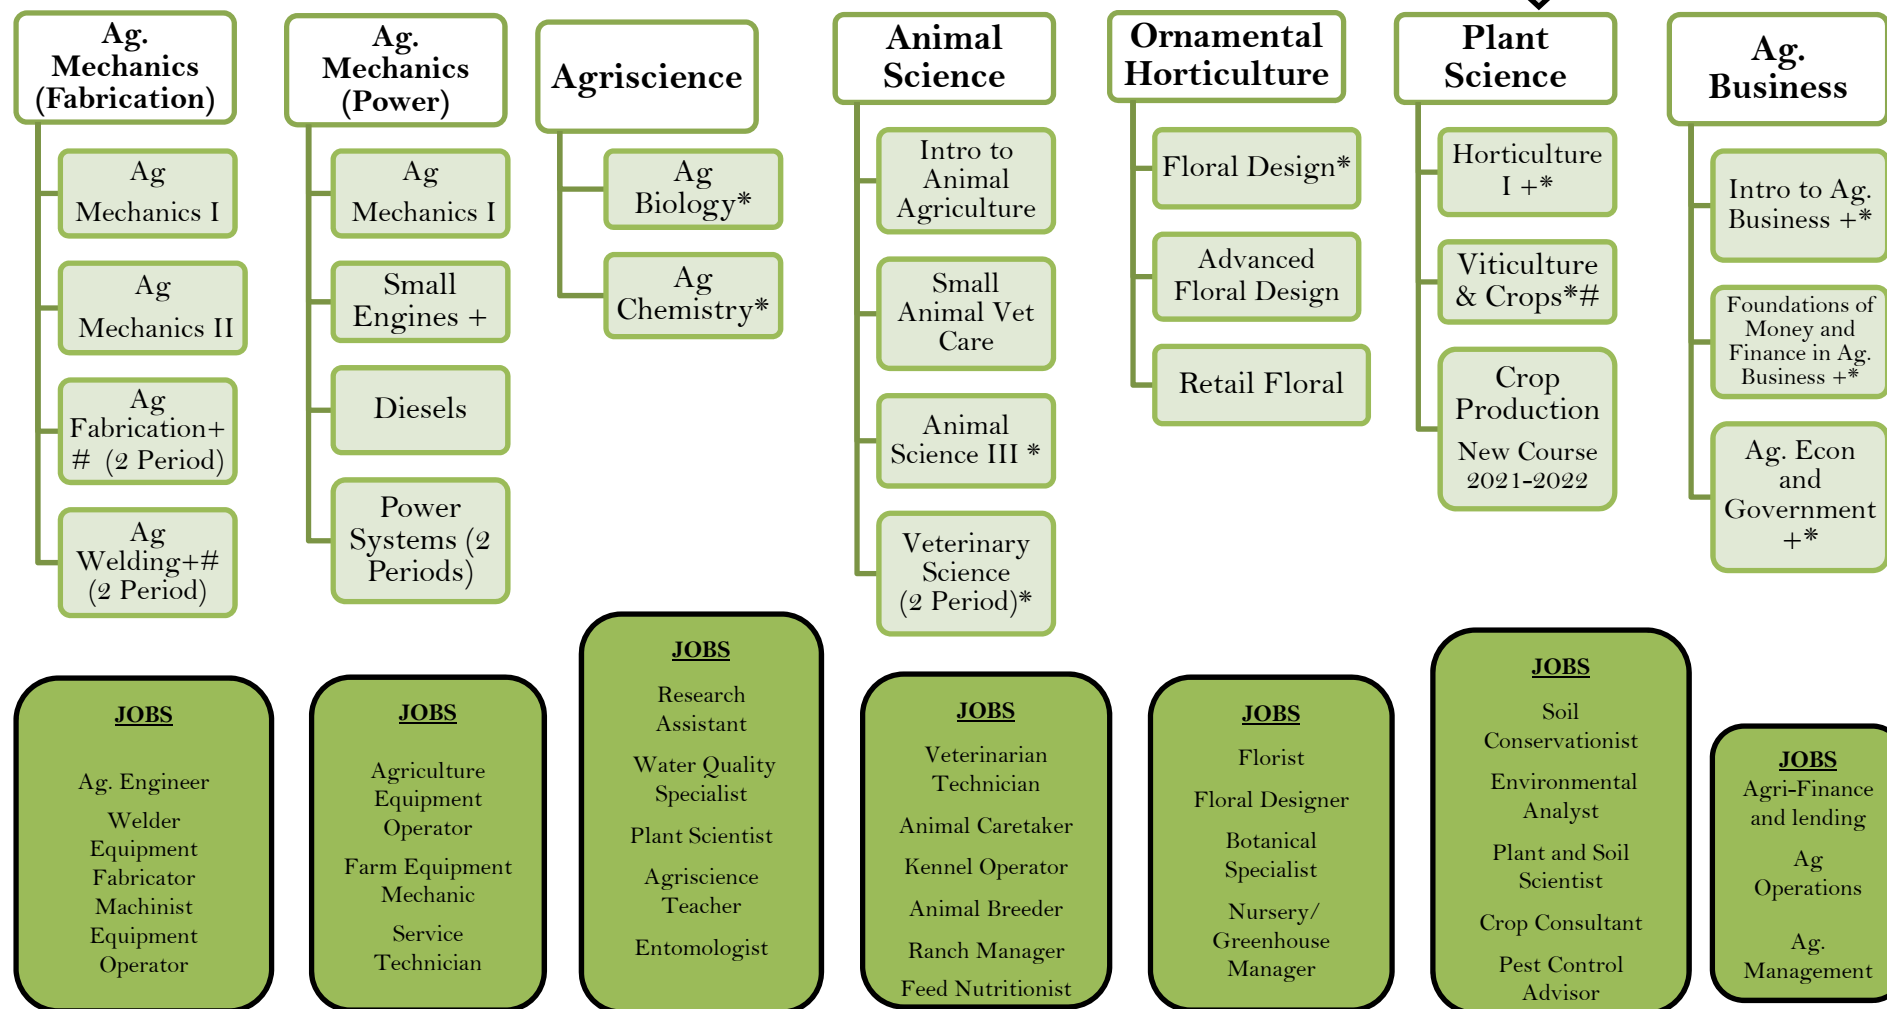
Ag. Mechanics (Fabrication)

Ag Mechanics I

Ag Mechanics II

Ag Fabrication+ # (2 Period)

Ag Welding+# (2 Period)

Ag. Mechanics (Power)

Ag Mechanics I

Small Engines +

Diesels

Power Systems (2 Periods)

Agriscience

Ag Biology*

Ag Chemistry*

Animal Science

Intro to Animal Agriculture

Small Animal Vet Care

Animal Science III *

Veterinary Science (2 Period)*

Ornamental Horticulture

Floral Design*

Advanced Floral Design

Retail Floral

Plant Science

Horticulture I +*

Viticulture & Crops*#

Crop Production

New Course 2021-2022

Ag. Business

Intro to Ag. Business +*

Foundations of Money and Finance in Ag. Business +*

Ag. Econ and Government +*

JOBS

Ag. Engineer

Welder

Equipment Fabricator

Machinist

Equipment Operator

JOBS

Agriculture Equipment Operator

Farm Equipment Mechanic

Service Technician

JOBS

Research Assistant

Water Quality Specialist

Plant Scientist

Agriscience Teacher

Entomologist

JOBS

Veterinarian Technician

Animal Caretaker

Kennel Operator

Animal Breeder

Ranch Manager

Feed Nutritionist

JOBS

Florist

Floral Designer

Botanical Specialist

Nursery/ Greenhouse Manager

JOBS

Soil Conservationist

Environmental Analyst

Plant and Soil Scientist

Crop Consultant

Pest Control Advisor

JOBS

Agri-Finance and lending

Ag Operations

Ag. Management